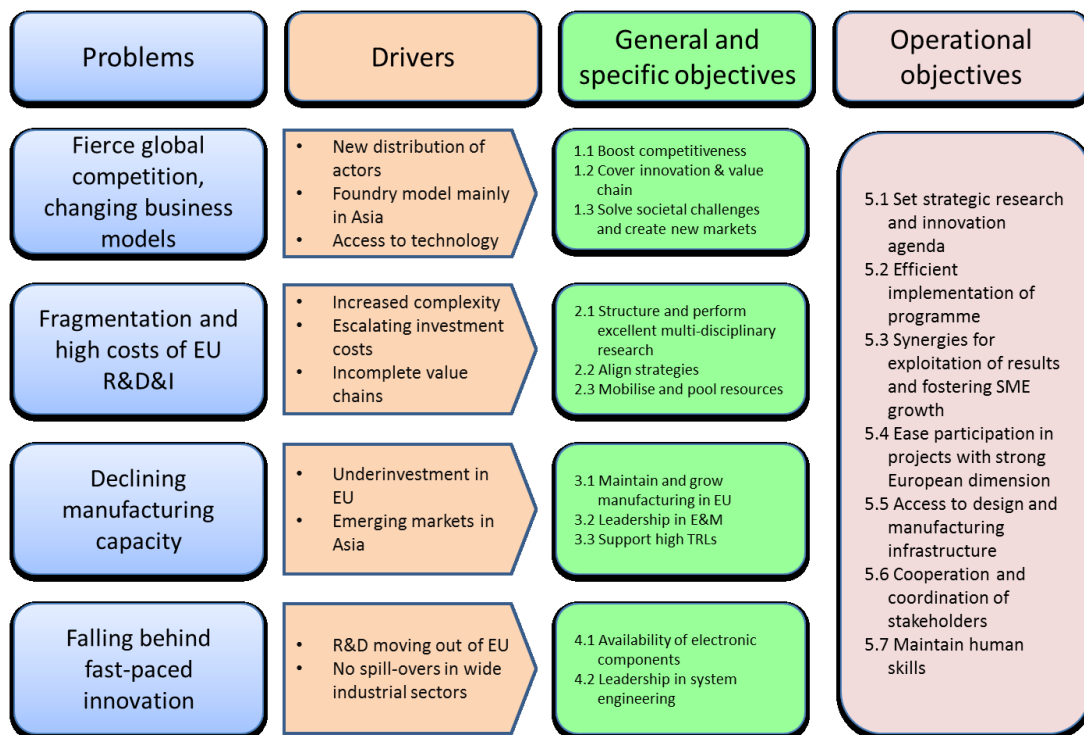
Problems

Drivers

General and specific objectives

Operational objectives

Fierce global competition, changing business models

- New distribution of actors
- Foundry model mainly in Asia
- Access to technology

1.1 Boost competitiveness
1.2 Cover innovation & value chain
1.3 Solve societal challenges and create new markets

Fragmentation and high costs of EU R&D&I

- Increased complexity
- Escalating investment costs
- Incomplete value chains

2.1 Structure and perform excellent multi-disciplinary research
2.2 Align strategies
2.3 Mobilise and pool resources

Declining manufacturing capacity

- Underinvestment in EU
- Emerging markets in Asia

3.1 Maintain and grow manufacturing in EU
3.2 Leadership in E&M
3.3 Support high TRLs

Falling behind fast-paced innovation

- R&D moving out of EU
- No spill-overs in wide industrial sectors

4.1 Availability of electronic components
4.2 Leadership in system engineering

5.1 Set strategic research and innovation agenda
5.2 Efficient implementation of programme
5.3 Synergies for exploitation of results and fostering SME growth
5.4 Ease participation in projects with strong European dimension
5.5 Access to design and manufacturing infrastructure
5.6 Cooperation and coordination of stakeholders
5.7 Maintain human skills